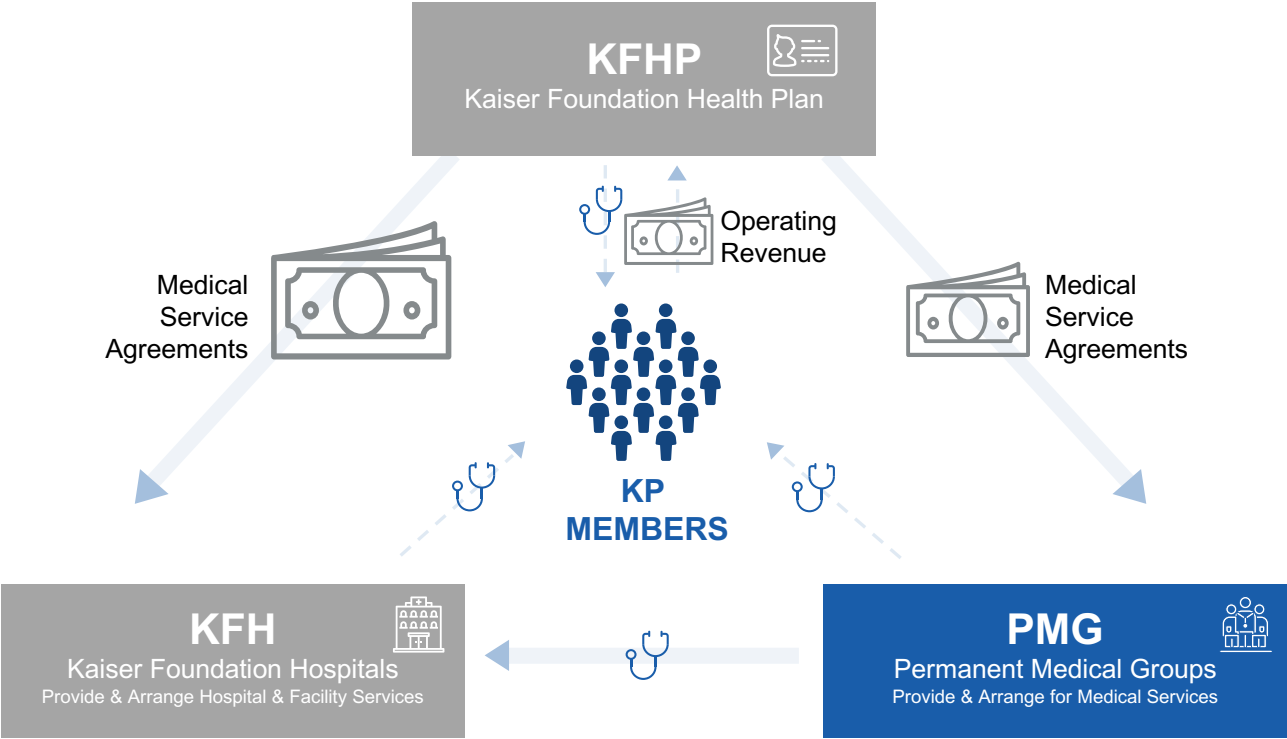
KFHP
Kaiser Foundation Health Plan

Operating Revenue

Medical Service Agreements

Medical Service Agreements

KP MEMBERS

KFH
Kaiser Foundation Hospitals
Provide & Arrange Hospital & Facility Services

PMG
Permanent Medical Groups
Provide & Arrange for Medical Services